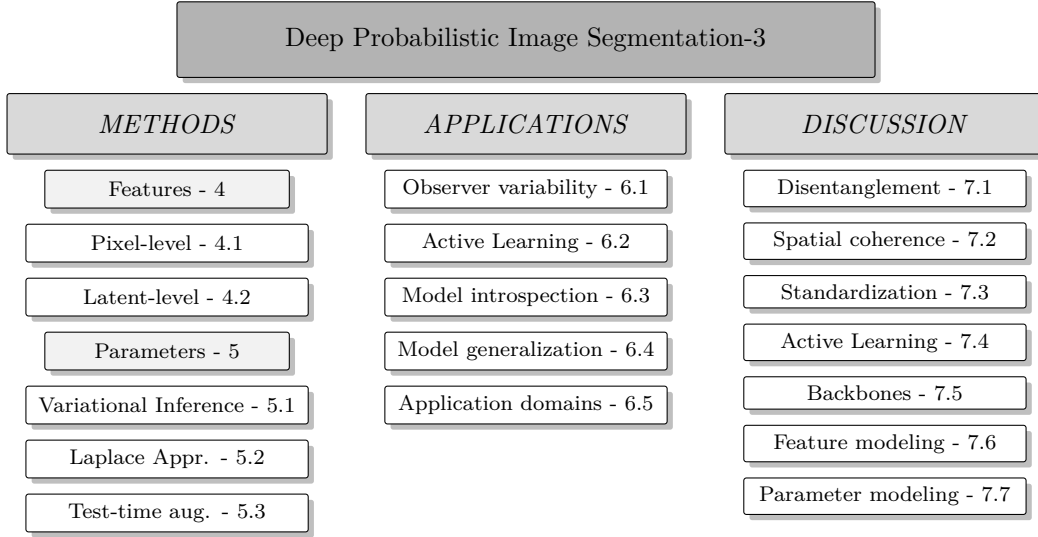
Deep Probabilistic Image Segmentation-3

METHODS

Features - 4

Pixel-level - 4.1

Latent-level - 4.2

Parameters - 5

Variational Inference - 5.1

Laplace Appr. - 5.2

Test-time aug. - 5.3

APPLICATIONS

Observer variability - 6.1

Active Learning - 6.2

Model introspection - 6.3

Model generalization - 6.4

Application domains - 6.5

DISCUSSION

Disentanglement - 7.1

Spatial coherence - 7.2

Standardization - 7.3

Active Learning - 7.4

Backbones - 7.5

Feature modeling - 7.6

Parameter modeling - 7.7